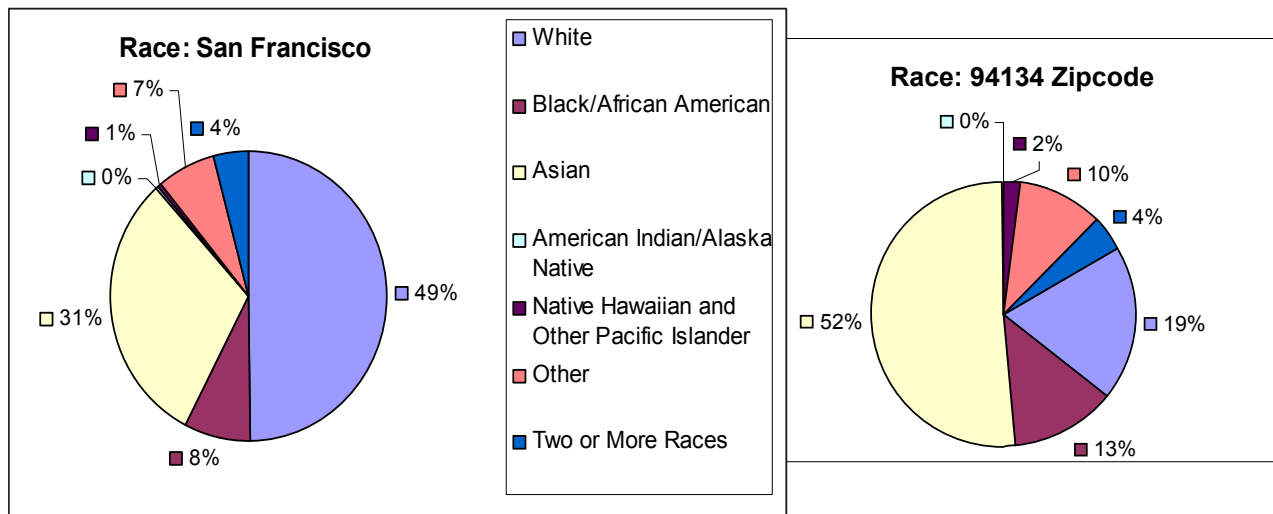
Race: San Francisco

7%
1%
4%
0%
49%
31%
8%

White
Black/African American
Asian
American Indian/Alaska Native
Native Hawaiian and Other Pacific Islander
Other
Two or More Races

Race: 94134 Zipcode

0%
2%
10%
4%
52%
19%
13%